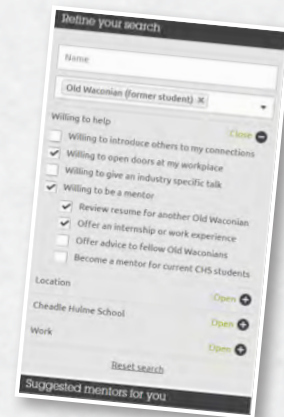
Refine your search

Name

Old Waconian (former student) ×

Willing to help
Close

Willing to introduce others to my connections

Willing to open doors at my workplace

Willing to give an industry specific talk

Willing to be a mentor

Review resume for another Old Waconian

Offer an internship or work experience

Offer advice to fellow Old Waconians

Become a mentor for current CHS students

Location
Open

Cheadle Hulme School
Open

Work
Open

Reset search

Suggested mentors for you